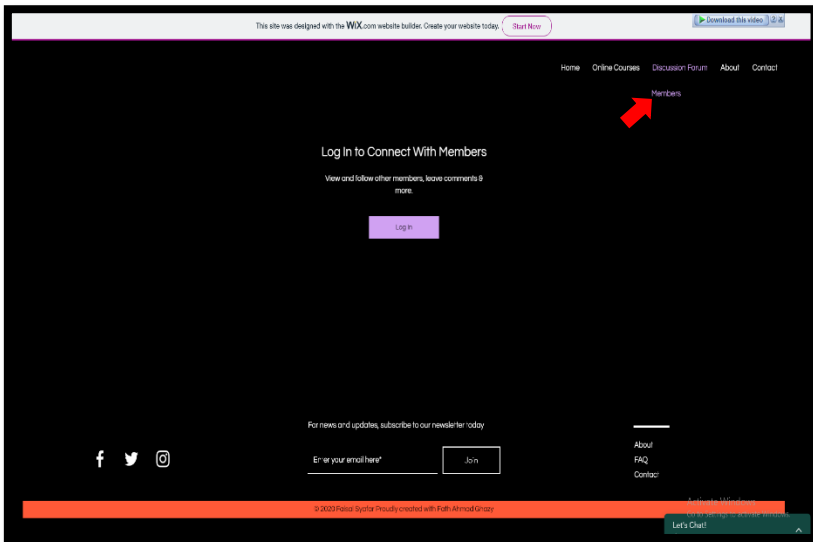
This site was designed with the WiX.com website builder. Create your website today. Start Now

Download this video

Home Online Courses Discussion Forum About Contact

Members

Log In to Connect With Members

View and follow other members, leave comments & more.

Log In

For news and updates, subscribe to our newsletter today

Enter your email here*

Join

About
FAQ
Contact

Activate Windows
Go to Settings to activate Windows.

© 2020 Faisal Syafar Proudly created with Fath Ahmad Ghazy

Let's Chat!